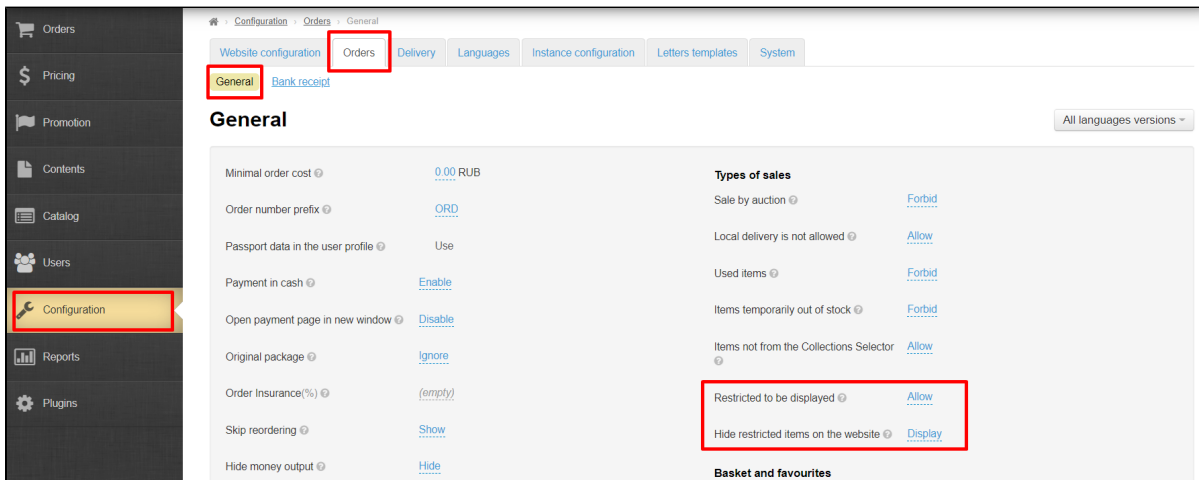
Orders
Pricing
Promotion
Contents
Catalog
Users
Configuration
Reports
Plugins

Configuration › Orders › General

Website configuration | Orders | Delivery | Languages | Instance configuration | Letters templates | System

General | Bank receipt

General

All languages versions

Minimal order cost 0.00 RUB
Order number prefix ORD
Passport data in the user profile Use
Payment in cash Enable
Open payment page in new window Disable
Original package Ignore
Order Insurance(%) (empty)
Skip reordering Show
Hide money output Hide

Types of sales
Sale by auction Forbid
Local delivery is not allowed Allow
Used items Forbid
Items temporarily out of stock Forbid
Items not from the Collections Selector Allow
Restricted to be displayed Allow
Hide restricted items on the website Display

Basket and favourites